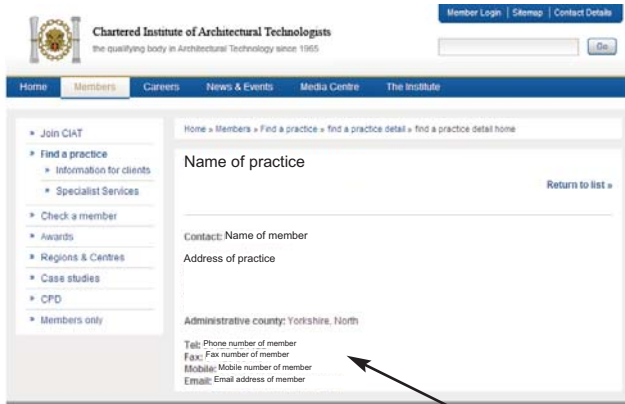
Chartered Institute of Architectural Technologists
the qualifying body in Architectural Technology since 1965

Member Login | Sitemap | Contact Details

Go

Home | Members | Careers | News & Events | Media Centre | The Institute

» Join CIAT
» Find a practice
» Information for clients
» Specialist Services
» Check a member
» Awards
» Regions & Centres
» Case studies
» CPD
» Members only

Home » Members » Find a practice » find a practice detail » find a practice detail home

Name of practice

Return to list »

Contact: Name of member

Address of practice

Administrative county: Yorkshire, North

Tel: Phone number of member
Fax: Fax number of member
Mobile: Mobile number of member
Email: Email address of member